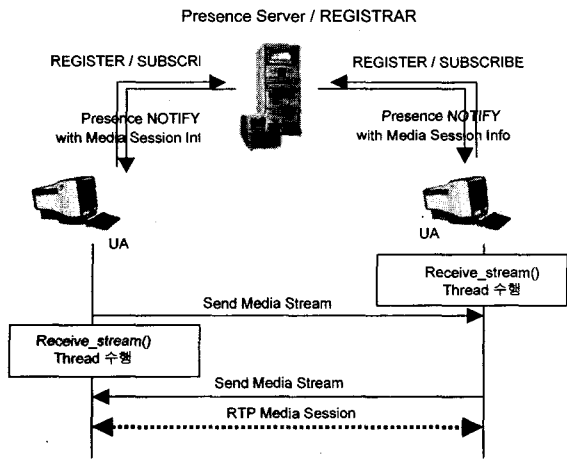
Presence Server / REGISTRAR

REGISTER / SUBSCRI

Presence NOTIFY with Media Session Inf

REGISTER / SUBSCRIBE

Presence NOTIFY with Media Session Info

UA

UA

Receive_stream() Thread 수행

Send Media Stream

Receive_stream() Thread 수행

Send Media Stream

RTP Media Session